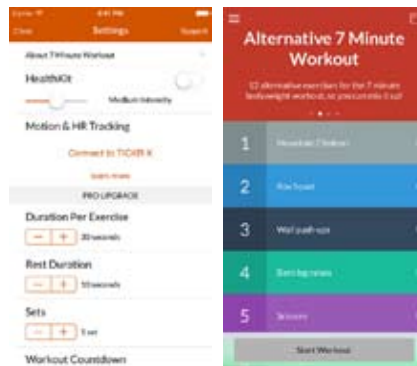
Carrier 4:41 PM
Close Settings Support

About 7 Minute Workout

HealthKit

Medium Intensity

Motion & HR Tracking

Connect to TICKR X

learn more

PRO UPGRADE

Duration Per Exercise

30 seconds

Rest Duration

10 seconds

Sets

1 set

Workout Countdown

Alternative 7 Minute Workout

12 alternative exercises for the 7 minute bodyweight workout, so you can mix it up!

1 Mountain Climbers

2 Box Squat

3 Wall push-ups

4 Bent-leg raises

5 Scissors

Start Workout